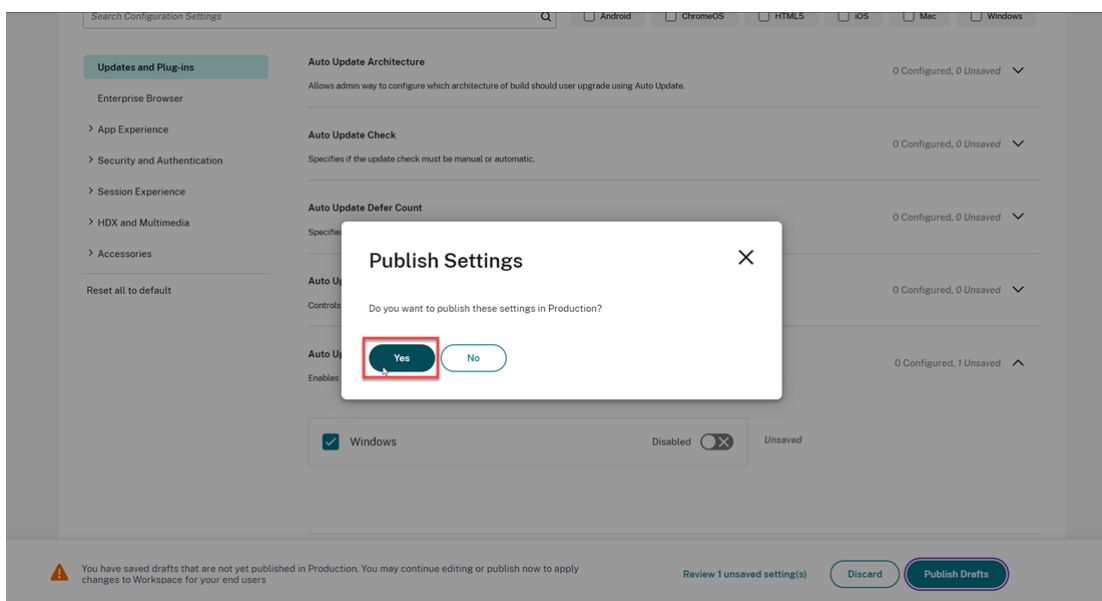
Search Configuration Settings

Android ChromeOS HTML5 iOS Mac Windows

Updates and Plug-ins

Enterprise Browser

> App Experience

> Security and Authentication

> Session Experience

> HDX and Multimedia

> Accessories

Reset all to default

Auto Update Architecture

Allows admin way to configure which architecture of build should user upgrade using Auto Update.

0 Configured, 0 Unsaved

Auto Update Check

Specifies if the update check must be manual or automatic.

0 Configured, 0 Unsaved

Auto Update Defer Count

Specifie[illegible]

0 Configured, 0 Unsaved

Auto U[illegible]

Controls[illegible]

0 Configured, 0 Unsaved

Auto U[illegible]

Enables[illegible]

0 Configured, 1 Unsaved

Windows

Disabled

Unsaved

Publish Settings

Do you want to publish these settings in Production?

Yes

No

You have saved drafts that are not yet published in Production. You may continue editing or publish now to apply changes to Workspace for your end users

Review 1 unsaved setting(s)

Discard

Publish Drafts